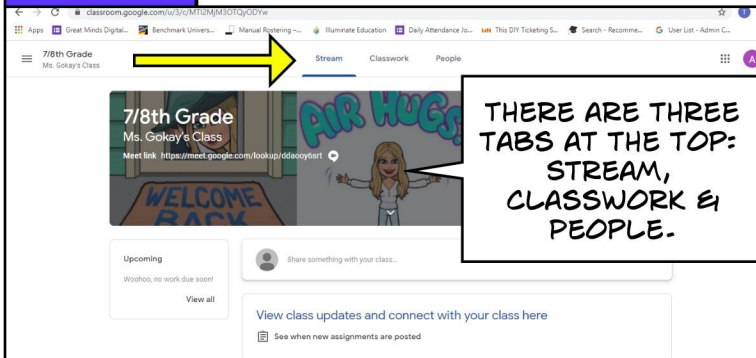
classroom.google.com/u/3/c/MTI2MjM3OTQyODYw

Apps Great Minds Digital... Benchmark Univers... Manual Rostering -... Illuminate Education Daily Attendance Jo... This DIY Ticketing S... Search - Recomme... User List - Admin C...

7/8th Grade
Ms. Gokay's Class

Stream Classwork People

A

7/8th Grade
Ms. Gokay's Class
Meet link https://meet.google.com/lookup/ddaooy6srt

AIR HUGS

WELCOME BACK

THERE ARE THREE TABS AT THE TOP: STREAM, CLASSWORK & PEOPLE.

Upcoming
Woohoo, no work due soon!
View all

Share something with your class...

View class updates and connect with your class here

See when new assignments are posted